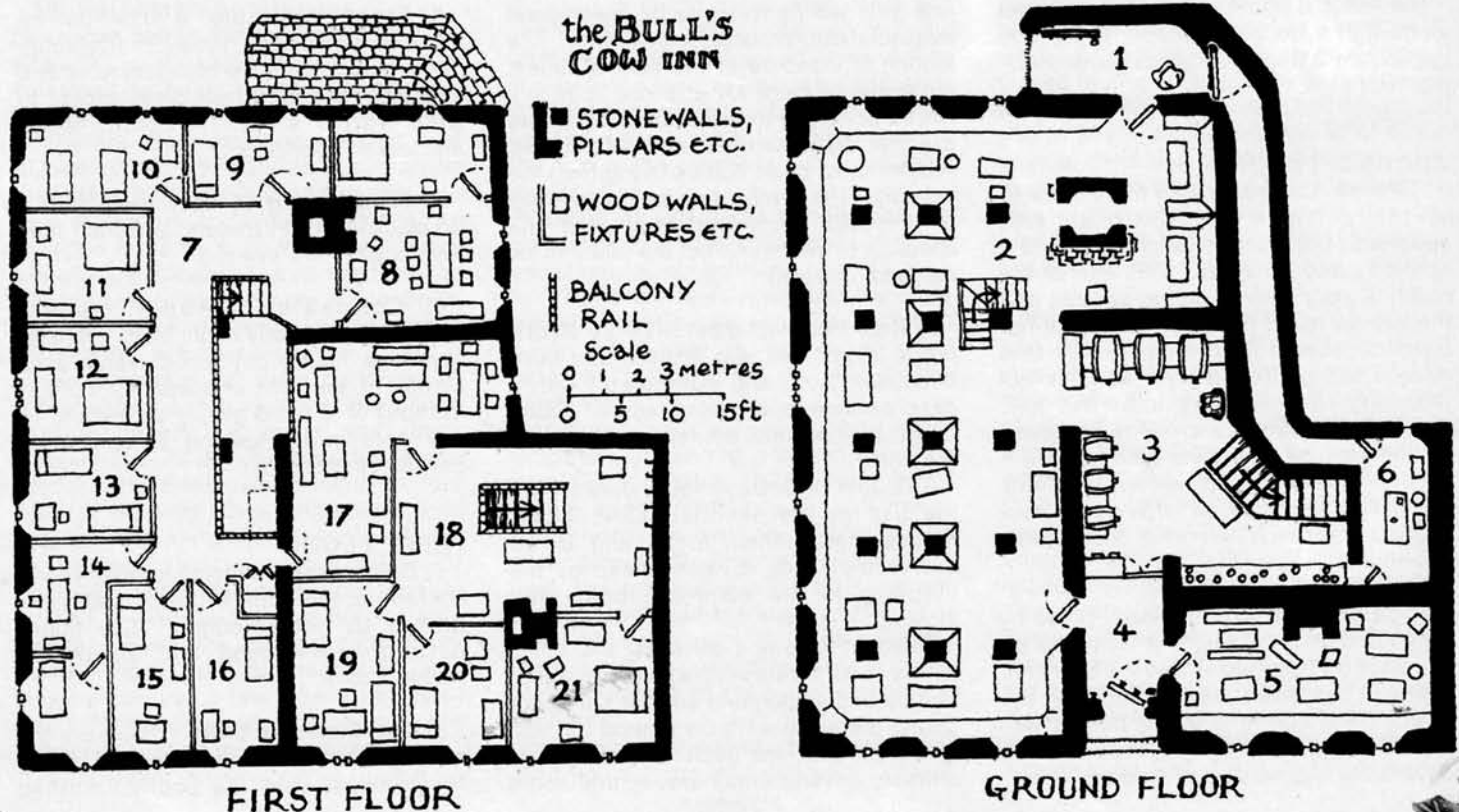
the BULL'S COW INN

STONE WALLS, PILLARS ETC.

WOOD WALLS, FIXTURES ETC.

BALCONY RAIL

Scale
0 1 2 3 metres
0 5 10 15ft

10 9 7 8 11 12 13 14 15 16 17 18 19 20 21

FIRST FLOOR

1 2 3 4 5 6

GROUND FLOOR